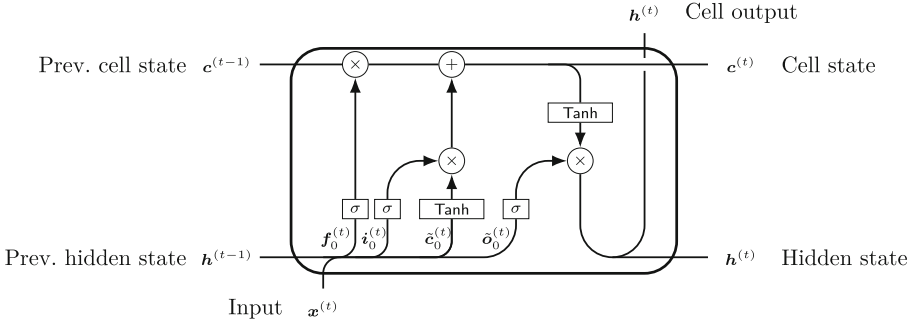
$\boldsymbol{h}^{(t)}$ Cell output

Prev. cell state $\boldsymbol{c}^{(t-1)}$

$\times$

$+$

$\boldsymbol{c}^{(t)}$ Cell state

Tanh

$\times$

$\times$

$\sigma$ $\sigma$ Tanh $\sigma$

$\boldsymbol{f}_0^{(t)}$ $\boldsymbol{i}_0^{(t)}$ $\tilde{\boldsymbol{c}}_0^{(t)}$ $\tilde{\boldsymbol{o}}_0^{(t)}$

Prev. hidden state $\boldsymbol{h}^{(t-1)}$

$\boldsymbol{h}^{(t)}$ Hidden state

Input $\boldsymbol{x}^{(t)}$